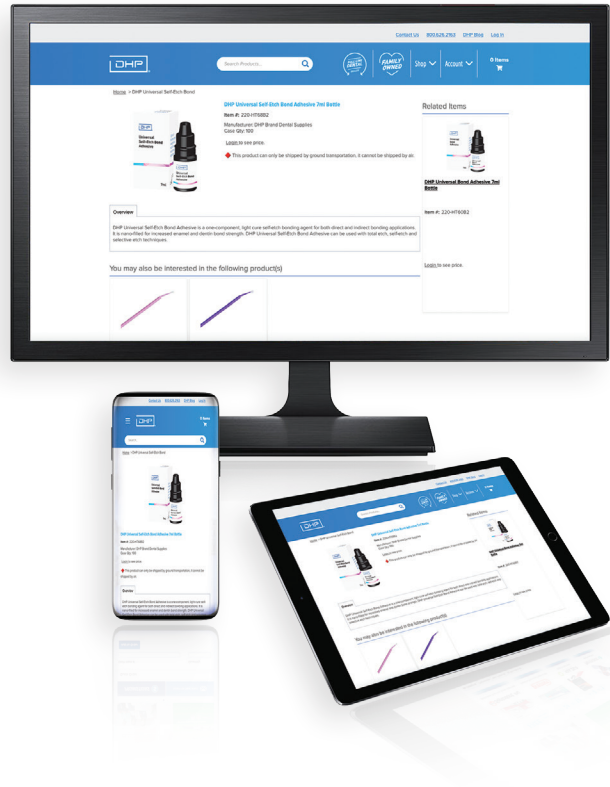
Contact Us 800.526.2163 DHP Blog Log In

DHP

Search Products...

FAMILY OWNED

Shop Account 0 Items

Home > DHP Universal Self-Etch Bond

DHP Universal Self-Etch Bond Adhesive 7ml Bottle

Item #: 220-HT6882

Manufacturer: DHP Brand Dental Supplies
Case Qty: 100

Login to see price.

This product can only be shipped by ground transportation. It cannot be shipped by air.

Universal Self-Etch Bond Adhesive

Overview

DHP Universal Self-Etch Bond Adhesive is a one-component, light cure self-etch bonding agent for both direct and indirect bonding applications. It is nanofilled for increased enamel and dentin bond strength. DHP Universal Self-Etch Bond Adhesive can be used with total etch, self-etch and selective etch techniques.

You may also be interested in the following product(s)

Related Items

DHP Universal Bond Adhesive 7ml Bottle

Item #: 220-HT6083

Login to see price.

DHP

Search

DHP Universal Self-Etch Bond Adhesive 7ml Bottle

Overview

You may also be interested in the following product(s)

Related Items